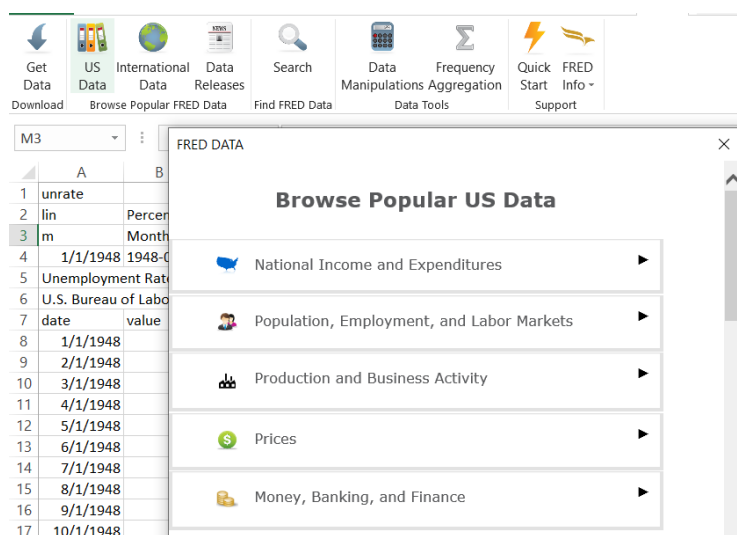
Get Data
Download

US Data
International Data
Data Releases
Browse Popular FRED Data

Search
Find FRED Data

Data Manipulations
Frequency Aggregation
Data Tools

Quick Start
FRED Info
Support

M3

| | A | B |
|---|---|---|
| 1 | unrate | |
| 2 | lin | Percen |
| 3 | m | Month |
| 4 | 1/1/1948 | 1948-0 |
| 5 | Unemployment Rat | |
| 6 | U.S. Bureau of Labo | |
| 7 | date | value |
| 8 | 1/1/1948 | |
| 9 | 2/1/1948 | |
| 10 | 3/1/1948 | |
| 11 | 4/1/1948 | |
| 12 | 5/1/1948 | |
| 13 | 6/1/1948 | |
| 14 | 7/1/1948 | |
| 15 | 8/1/1948 | |
| 16 | 9/1/1948 | |
| 17 | 10/1/1948 | |

FRED DATA

Browse Popular US Data

National Income and Expenditures

Population, Employment, and Labor Markets

Production and Business Activity

Prices

Money, Banking, and Finance